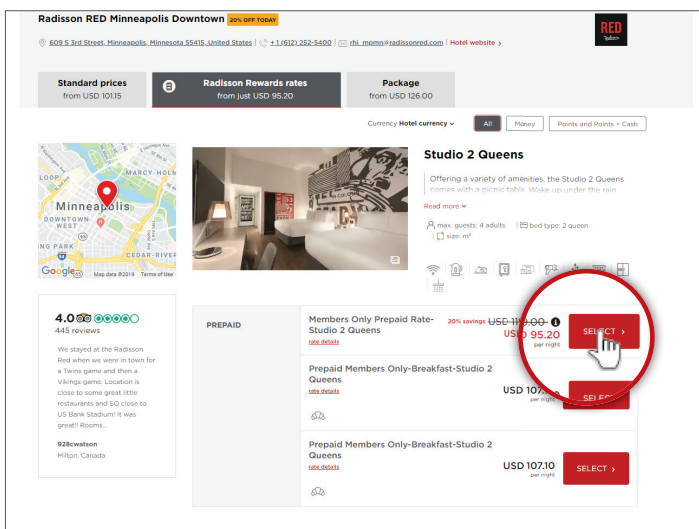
Radisson RED Minneapolis Downtown 20% OFF TODAY

609 S 3rd Street, Minneapolis, Minnesota 55415, United States | +1 (612) 252-5400 | rhi_mpmn@radissonred.com | Hotel website ›

RED

Standard prices
from USD 101.15

Radisson Rewards rates
from just USD 95.20

Package
from USD 126.00

Currency: Hotel currency ⌄ All Money Points and Points + Cash

MARCY-HOLMES
Minneapolis
DOWNTOWN WEST
CEDAR-RIVER
Google Map data ©2019 Terms of Use

Studio 2 Queens

Offering a variety of amenities, the Studio 2 Queens comes with a picnic table. Wake up under the rain

Read more ⌄

max. guests: 4 adults | bed type: 2 queen | size: m²

4.0
445 reviews

We stayed at the Radisson Red when we were in town for a Twins game and then a Vikings game. Location is close to some great little restaurants and SO close to US Bank Stadium! It was great!! Rooms...

928cwatson
Milton, Canada

PREPAID

Members Only Prepaid Rate-Studio 2 Queens
rate details
20% savings USD 119.00
USD 95.20
per night
SELECT ›

Prepaid Members Only-Breakfast-Studio 2 Queens
rate details
USD 107.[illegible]
per night
SELE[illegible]

Prepaid Members Only-Breakfast-Studio 2 Queens
rate details
USD 107.10
per night
SELECT ›